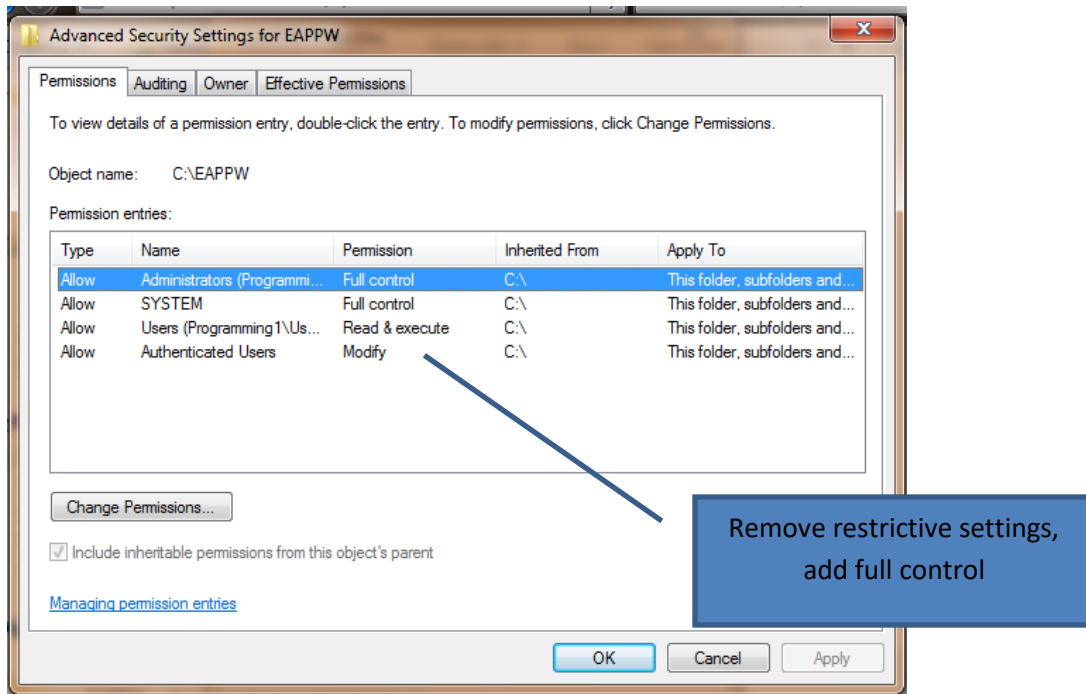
Advanced Security Settings for EAPPW

Permissions | Auditing | Owner | Effective Permissions

To view details of a permission entry, double-click the entry. To modify permissions, click Change Permissions.

Object name: C:\EAPPW

Permission entries:

| Type | Name | Permission | Inherited From | Apply To |
|---|---|---|---|---|
| Allow | Administrators (Programmi... | Full control | C:\ | This folder, subfolders and... |
| Allow | SYSTEM | Full control | C:\ | This folder, subfolders and... |
| Allow | Users (Programming1\Us... | Read & execute | C:\ | This folder, subfolders and... |
| Allow | Authenticated Users | Modify | C:\ | This folder, subfolders and... |

Change Permissions...

Include inheritable permissions from this object's parent

Managing permission entries

Remove restrictive settings, add full control

OK Cancel Apply